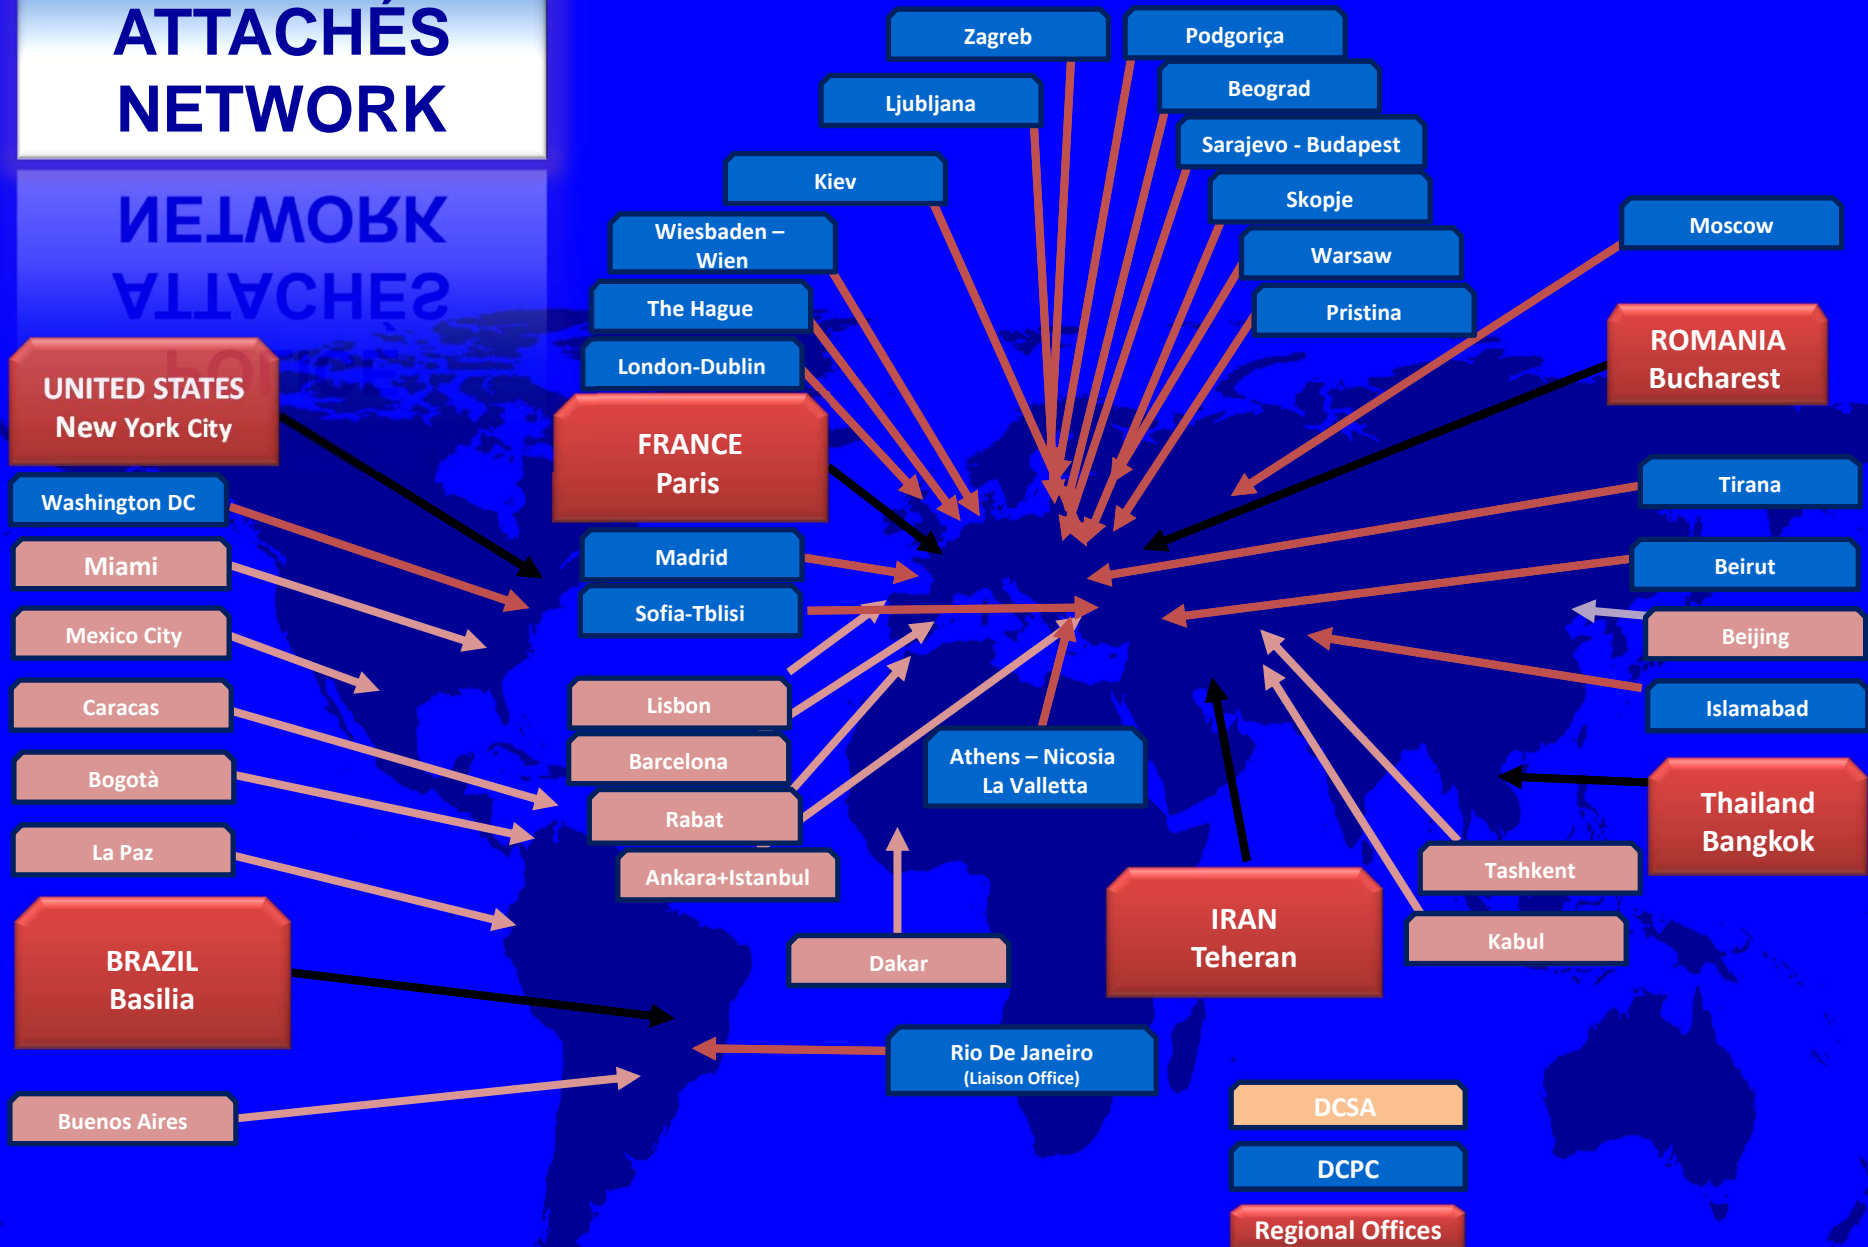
ATTACHÉS NETWORK

UNITED STATES
New York City

Washington DC

Miami

Mexico City

Caracas

Bogotà

La Paz

BRAZIL
Basilia

Buenos Aires

Zagreb

Podgoriça

Ljubljana

Beograd

Sarajevo - Budapest

Kiev

Skopje

Wiesbaden – Wien

Warsaw

The Hague

Pristina

London-Dublin

FRANCE
Paris

Madrid

Sofia-Tblisi

Lisbon

Barcelona

Rabat

Ankara+Istanbul

Athens – Nicosia
La Valletta

Dakar

Rio De Janeiro
(Liaison Office)

Moscow

ROMANIA
Bucharest

Tirana

Beirut

Beijing

Islamabad

Thailand
Bangkok

Tashkent

Kabul

IRAN
Teheran

DCSA

DCPC

Regional Offices